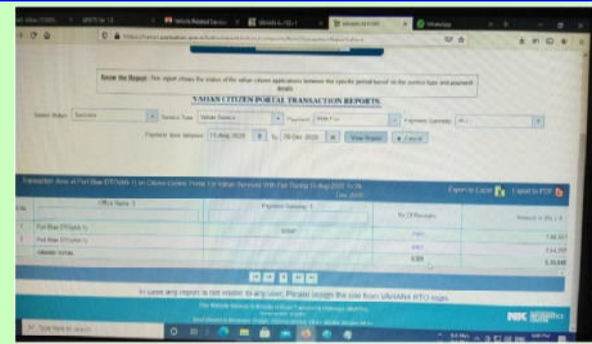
VAHAN CITIZEN PORTAL TRANSACTION REPORTS

Know the Report: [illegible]

Payment date between 11-Aug-2020 To 28-Dec-2020 View Report Cancel

Export to Excel Export to PDF

| S.No | Office Name | Payment Gateway | No Of Receipts | Amount in Rs |
|---|---|---|---|---|
| 1 | Port Blair DTO | | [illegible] | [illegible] |
| 2 | Port Blair DTO | | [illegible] | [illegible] |
| | Total | | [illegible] | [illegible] |

In case any report is not visible to any user, Please assign the role from VAHAN4 RTO login.

NIC

Type here to search